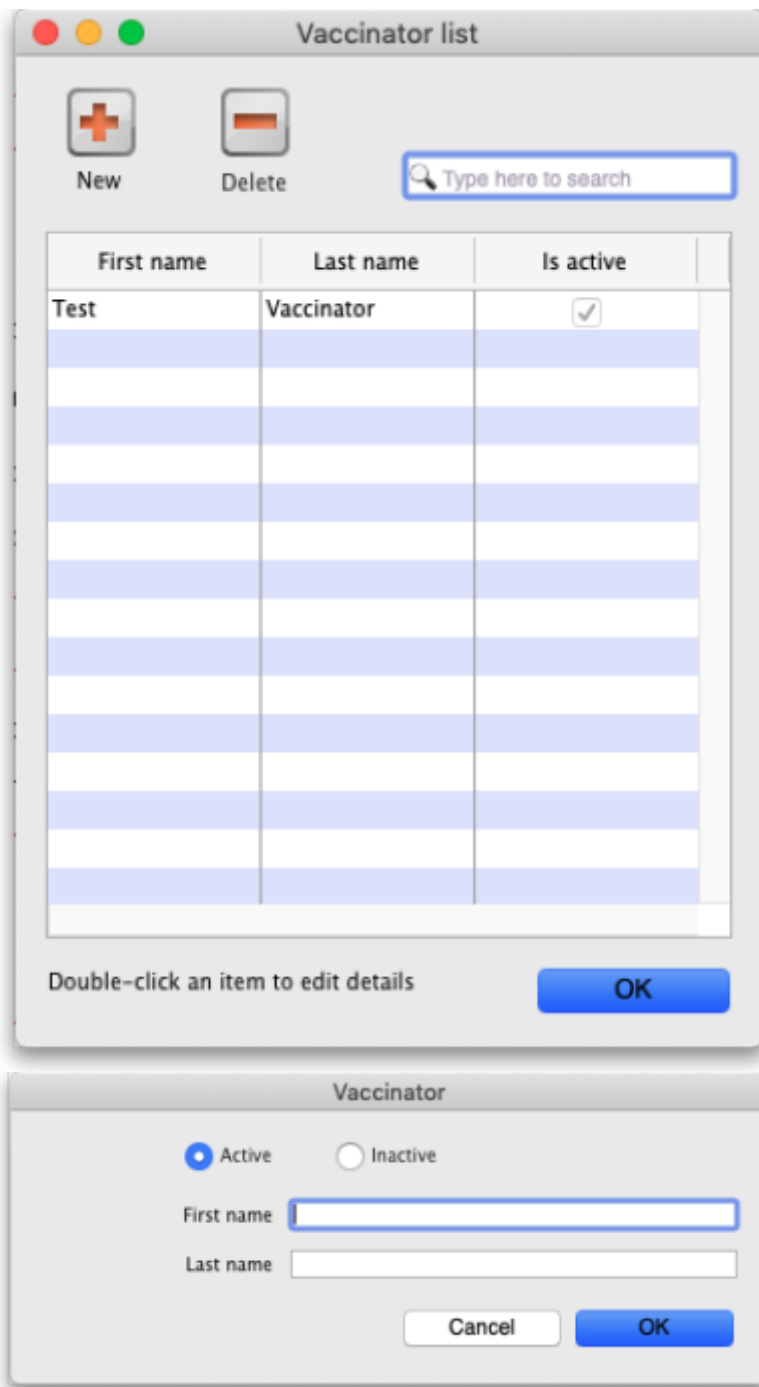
Vaccinator list

New

Delete

Type here to search

| First name | Last name | Is active |
|---|---|---|
| Test | Vaccinator | ✓ |

Double-click an item to edit details

OK

Vaccinator

Active

Inactive

First name

Last name

Cancel

OK